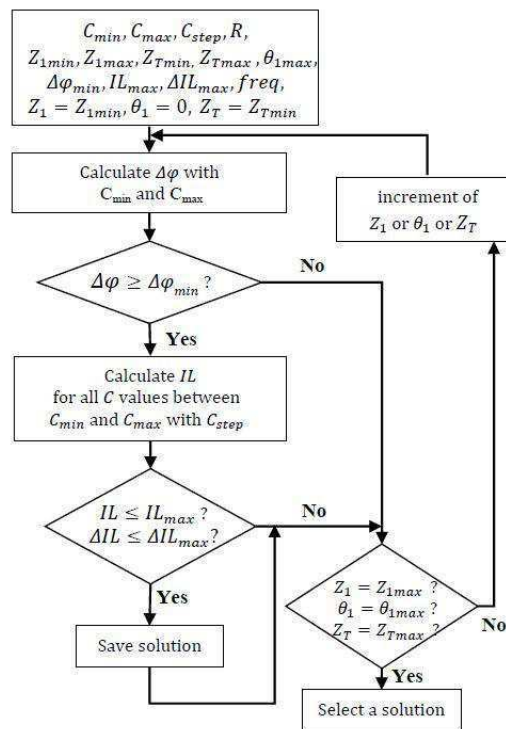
$C_{min}, C_{max}, C_{step}, R,$
$Z_{1min}, Z_{1max}, Z_{Tmin}, Z_{Tmax}, \theta_{1max},$
$\Delta\varphi_{min}, IL_{max}, \Delta IL_{max}, freq,$
$Z_1 = Z_{1min}, \theta_1 = 0, Z_T = Z_{Tmin}$

Calculate $\Delta\varphi$ with $C_{min}$ and $C_{max}$

increment of $Z_1$ or $\theta_1$ or $Z_T$

$\Delta\varphi \geq \Delta\varphi_{min}$ ?

No

Yes

Calculate $IL$ for all $C$ values between $C_{min}$ and $C_{max}$ with $C_{step}$

$IL \leq IL_{max}$ ?
$\Delta IL \leq \Delta IL_{max}$?

No

Yes

Save solution

$Z_1 = Z_{1max}$ ?
$\theta_1 = \theta_{1max}$ ?
$Z_T = Z_{Tmax}$ ?

No

Yes

Select a solution